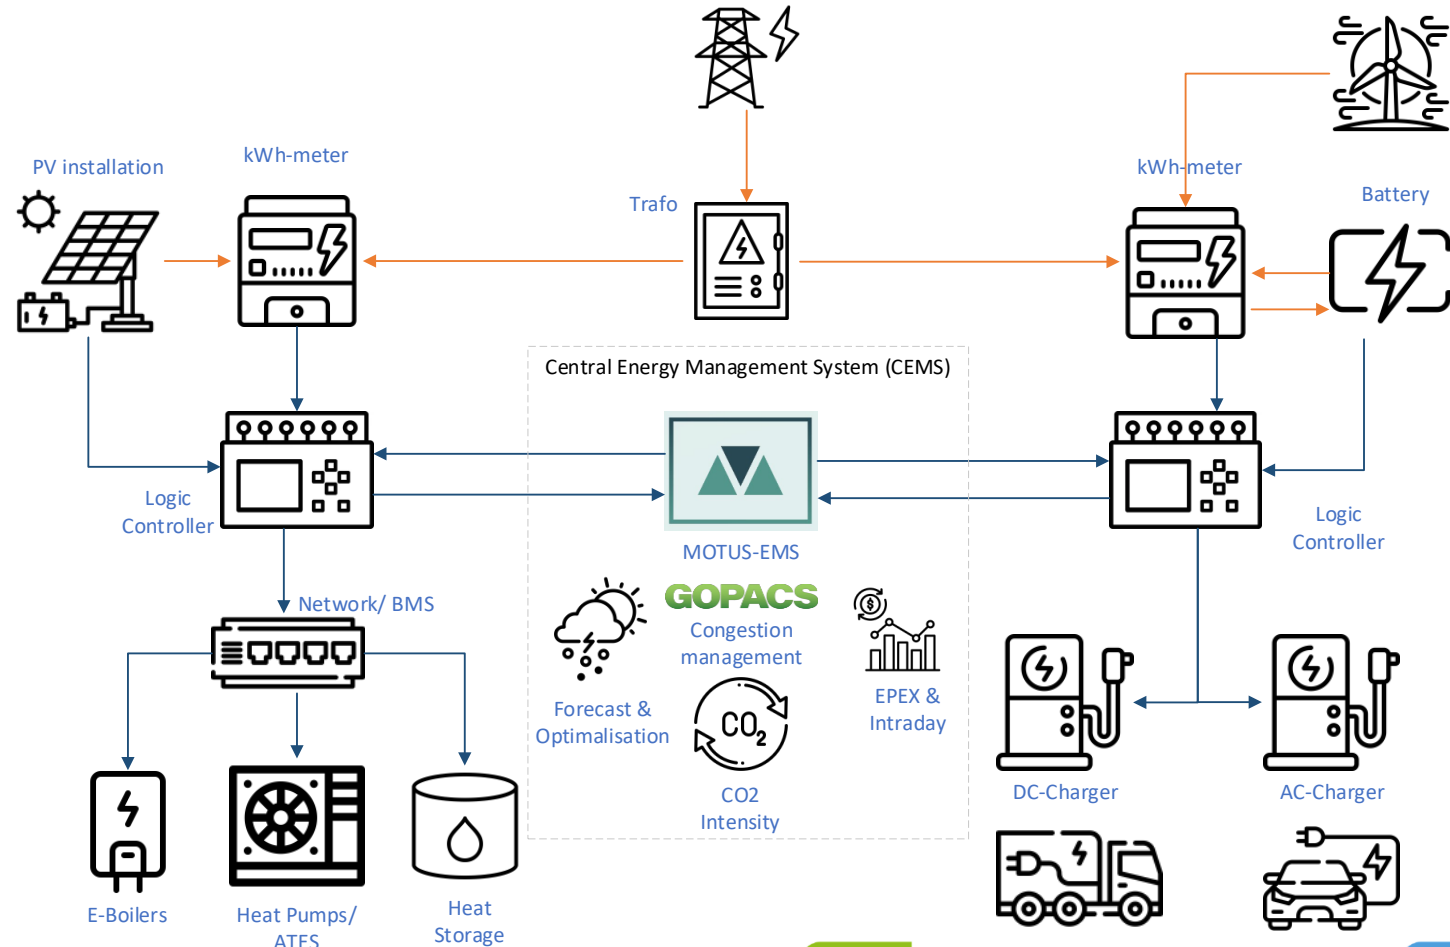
PV installation

kWh-meter

Trafo

kWh-meter

Battery

Central Energy Management System (CEMS)

Logic Controller

MOTUS-EMS

Logic Controller

Network/ BMS

GOPACS

Congestion management

Forecast & Optimalisation

$CO_2$

EPEX & Intraday

CO2 Intensity

DC-Charger

AC-Charger

E-Boilers

Heat Pumps/ ATES

Heat Storage